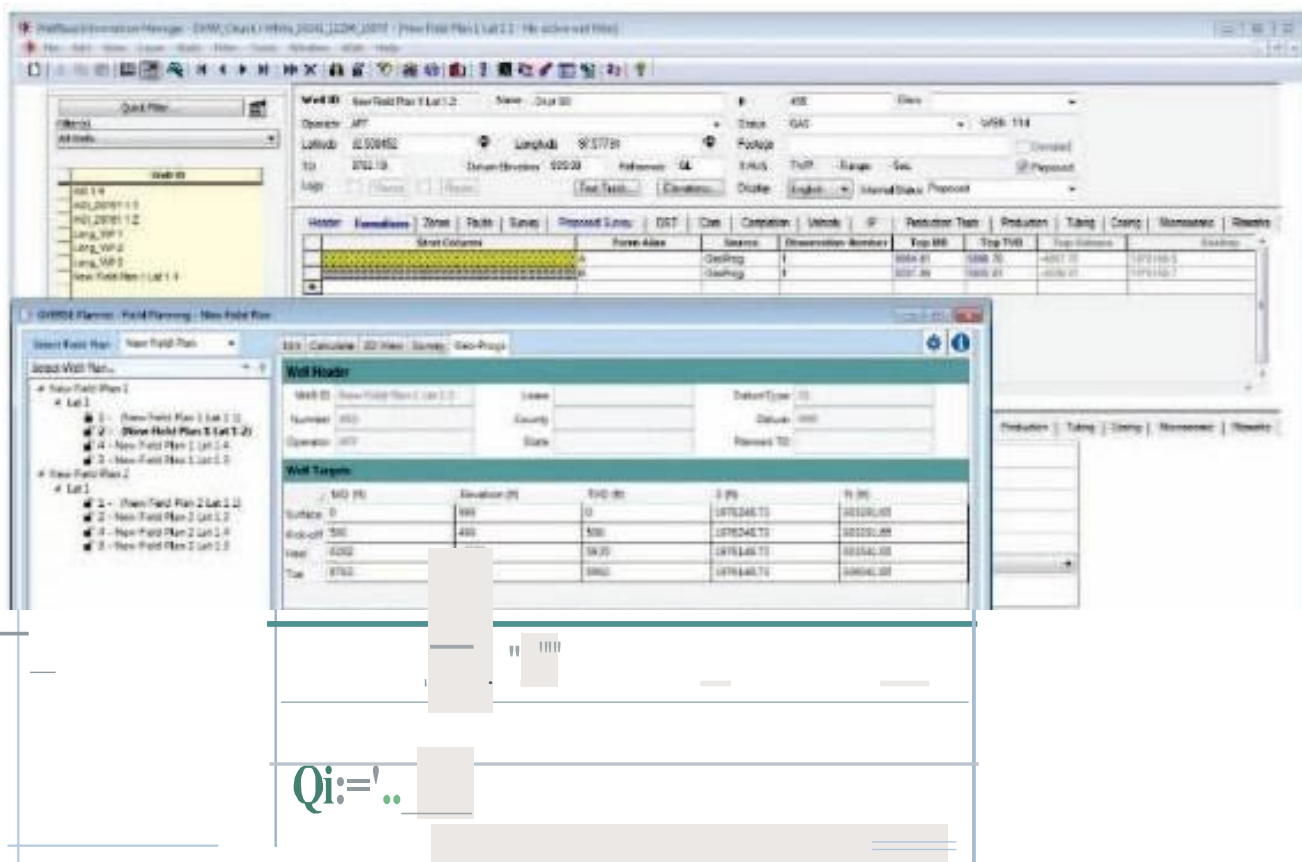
WellBase Information Manager - [New Field Plan 1 Lat 1.2 - No active well filter]

File Edit View Layer Wells Filter Tools Window WMS Help

Quick Filter...

Filter(s)

All Wells

Well ID

Well 1 4
ADJ_2016 1 1
ADJ_2016 1 2
Lang_WP 1
Lang_WP 2
Lang_WP 3
New Field Plan 1 Lat 1 4

Well ID New Field Plan 1 Lat 1 2
Name
Operator API
Latitude 32.008452
Longitude 98.57791
TD 8763.18
Datum Elevation 920.00
Reference GL
Logs
Text Tests...
Elevations...
Status GAS
WSN 114
Footage
Deviated
Proposed
T-R-S TWP Range Sec
Display English
Internal Status Proposed

Header | Formations | Zones | Faults | Survey | Proposed Survey | DST | Core | Completion | Volumes | IP | Production Tests | Production | Tubing | Casing | Microseismic | Remarks

| | Strat Columns | Form Alias | Source | Observation Number | Top MD | Top TVD | Top Subsea | Easting |
|---|---|---|---|---|---|---|---|---|
| | | A | GeoProg | 1 | 5004.81 | 5888.70 | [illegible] | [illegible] |
| | | B | GeoProg | 1 | 5037.39 | 5905.41 | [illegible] | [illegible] |

GVERSE Planner - Field Planning - New Field Plan

Select Field Plan New Field Plan

Select Well Plan...

New Field Plan 1
Lat 1
1 - (New Field Plan 1 Lat 1.1)
2 - (New Field Plan 1 Lat 1.2)
4 - New Field Plan 1 Lat 1.4
3 - New Field Plan 1 Lat 1.3
New Field Plan 2
Lat 1
1 - (New Field Plan 2 Lat 1.1)
2 - New Field Plan 2 Lat 1.2
4 - New Field Plan 2 Lat 1.4
3 - New Field Plan 2 Lat 1.3

Edit Calculate 3D View Survey Geo-Progs

Well Header

Well ID New Field Plan 1 Lat 1.2
Number 850
Operator API
Lease
County
State
Datum Type
Datum
Planned TD

Well Targets

| | MD (ft) | Elevation (ft) | TVD (ft) | X (ft) | Y (ft) |
|---|---|---|---|---|---|
| Surface | 0 | 900 | 0 | 1876246.73 | 583291.65 |
| Kick-off | 500 | 400 | 500 | 1876246.73 | 583291.65 |
| Heel | 6202 | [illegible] | 5835 | 1876146.73 | 583541.65 |
| Toe | 8763 | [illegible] | 5960 | 1876146.73 | 586041.65 |

Production | Tubing | Casing | Microseismic | Remarks

Qi:='..